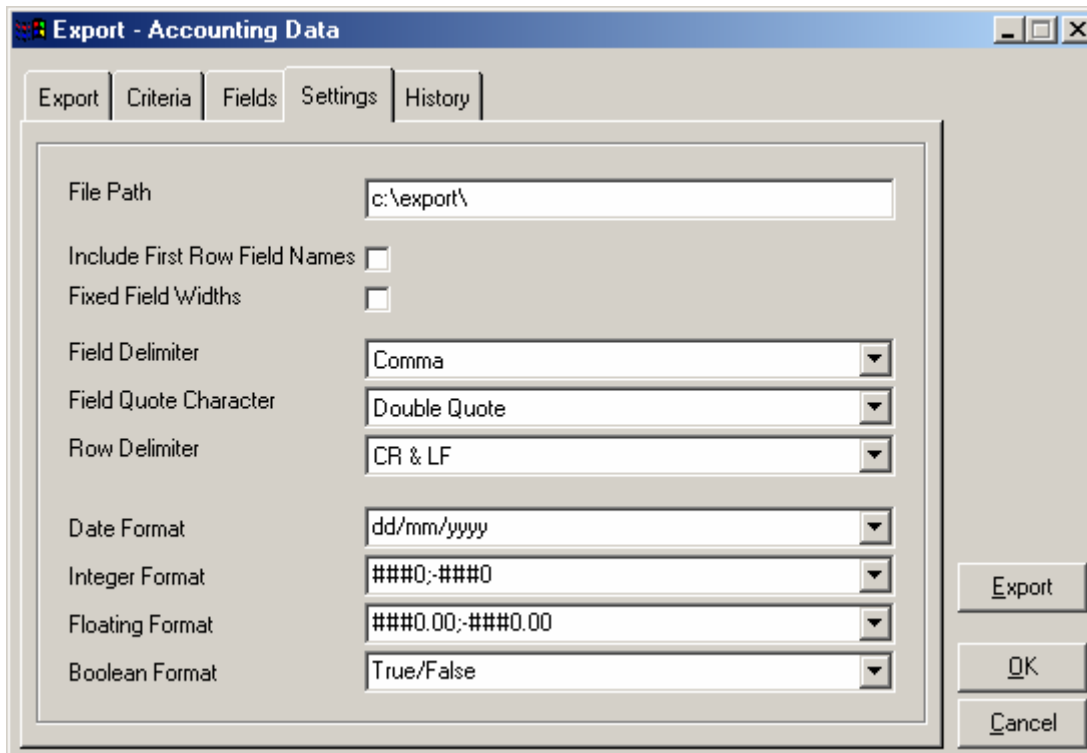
Export - Accounting Data

Export | Criteria | Fields | Settings | History

File Path c:\export\

Include First Row Field Names

Fixed Field Widths

Field Delimiter Comma

Field Quote Character Double Quote

Row Delimiter CR & LF

Date Format dd/mm/yyyy

Integer Format ###0;-###0

Floating Format ###0.00;-###0.00

Boolean Format True/False

Export

OK

Cancel